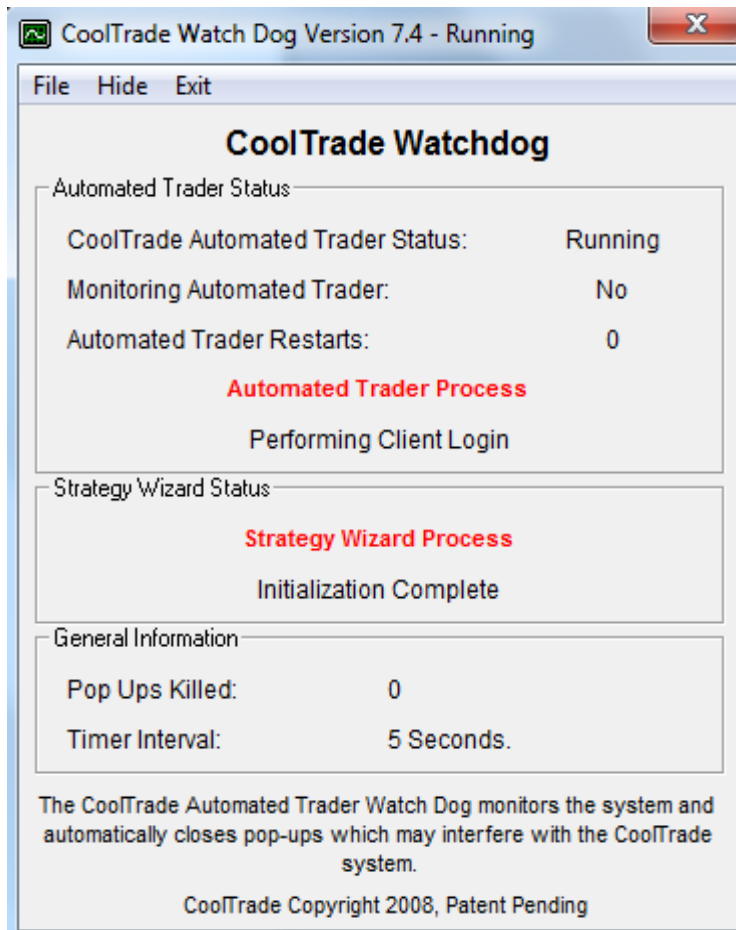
CoolTrade Watch Dog Version 7.4 - Running

File Hide Exit

CoolTrade Watchdog

Automated Trader Status

CoolTrade Automated Trader Status: Running

Monitoring Automated Trader: No

Automated Trader Restarts: 0

Automated Trader Process

Performing Client Login

Strategy Wizard Status

Strategy Wizard Process

Initialization Complete

General Information

Pop Ups Killed: 0

Timer Interval: 5 Seconds.

The CoolTrade Automated Trader Watch Dog monitors the system and automatically closes pop-ups which may interfere with the CoolTrade system.

CoolTrade Copyright 2008, Patent Pending